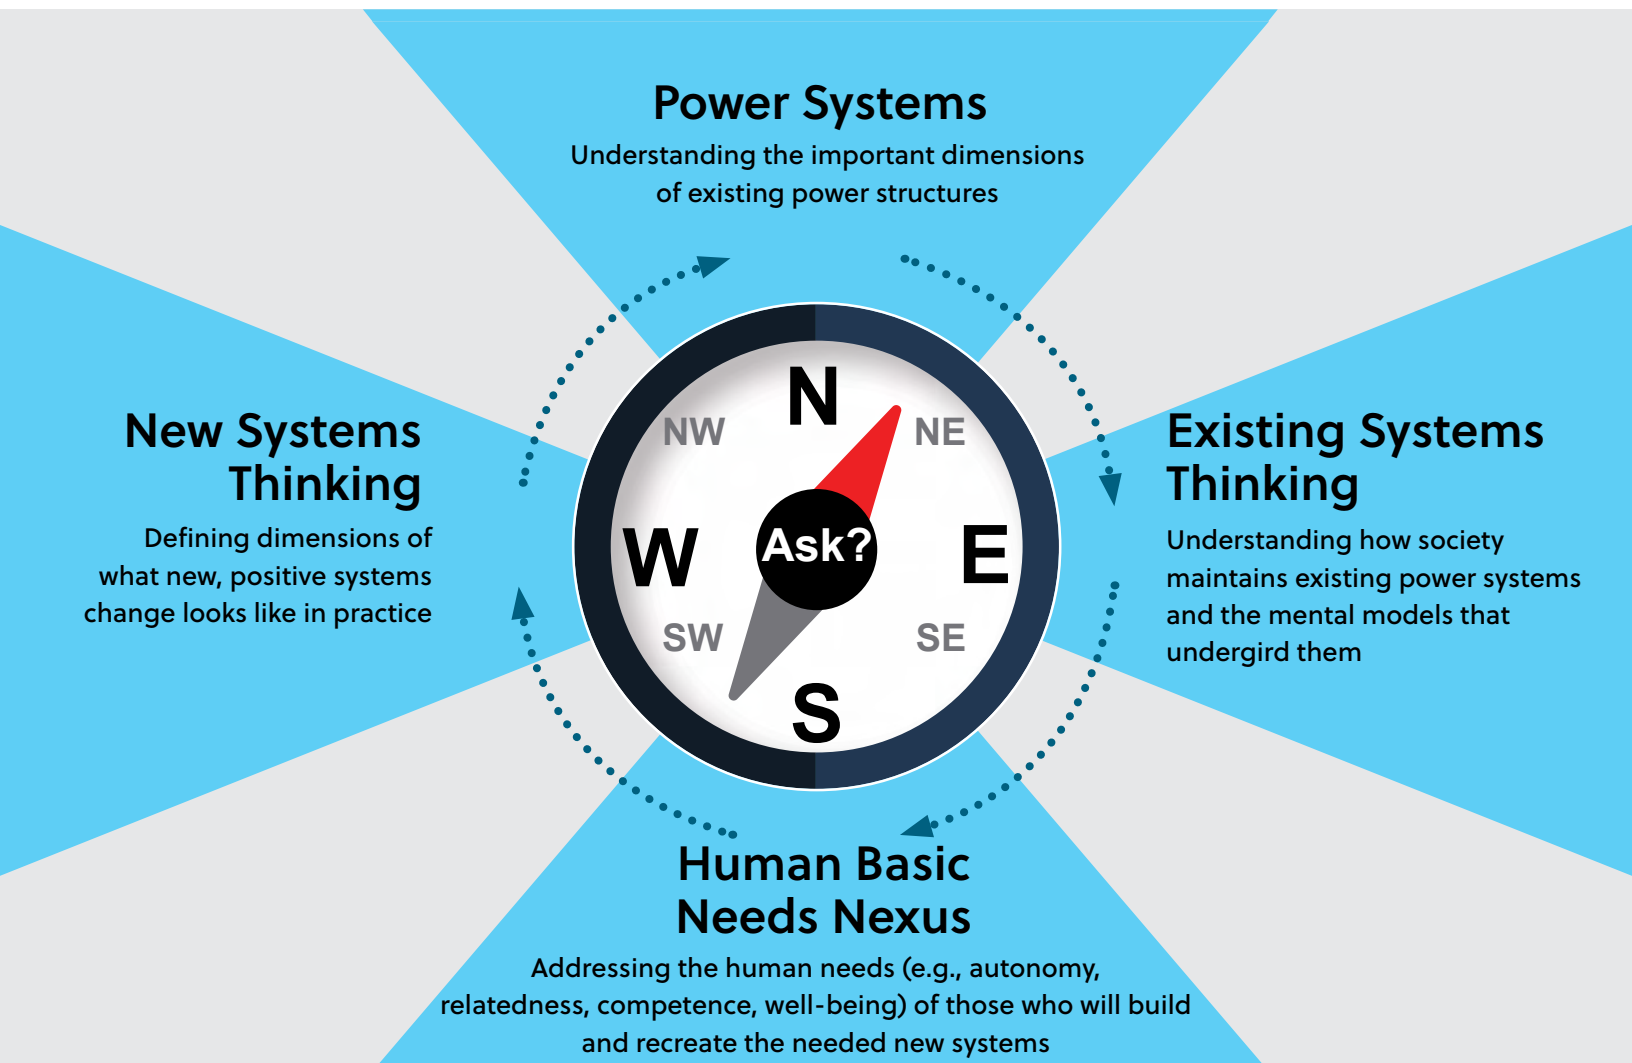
Power Systems
Understanding the important dimensions of existing power structures

New Systems Thinking
Defining dimensions of what new, positive systems change looks like in practice

NW
N
NE
W
Ask?
E
SW
S
SE

Existing Systems Thinking
Understanding how society maintains existing power systems and the mental models that undergird them

Human Basic Needs Nexus
Addressing the human needs (e.g., autonomy, relatedness, competence, well-being) of those who will build and recreate the needed new systems